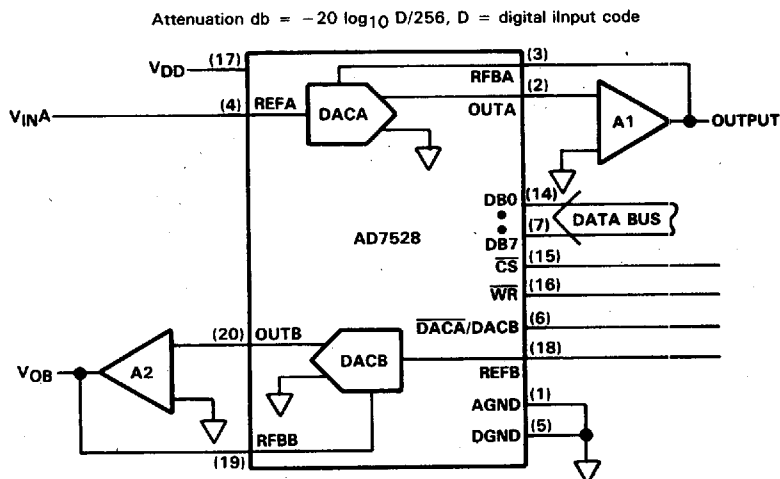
Attenuation db = $-20 \log_{10} D/256$, D = digital ilnput code

$V_{DD}$ (17)

$V_{IN}A$ (4) REFA

DACA

RFBA (3)

OUTA (2)

A1

OUTPUT

DB0 (14)

DB7 (7)

DATA BUS

AD7528

$\overline{CS}$ (15)

$\overline{WR}$ (16)

$\overline{DACA}$/DACB (6)

(20) OUTB

DACB

REFB (18)

$V_{OB}$

A2

AGND (1)

DGND (5)

RFBB

(19)